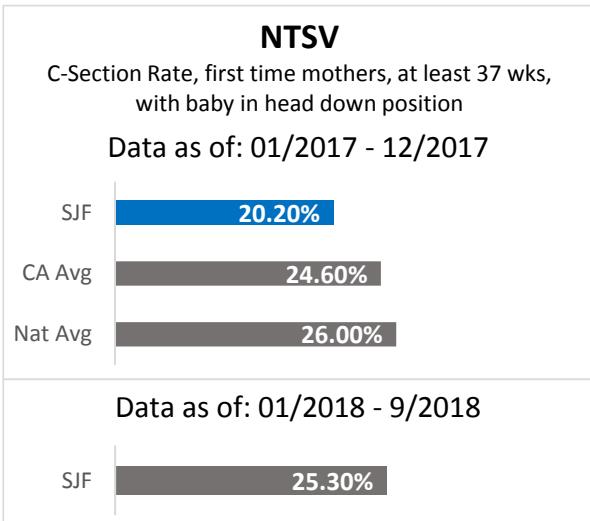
NTSV

C-Section Rate, first time mothers, at least 37 wks, with baby in head down position

Data as of: 01/2017 - 12/2017

SJF 20.20%

CA Avg 24.60%

Nat Avg 26.00%

Data as of: 01/2018 - 9/2018

SJF 25.30%